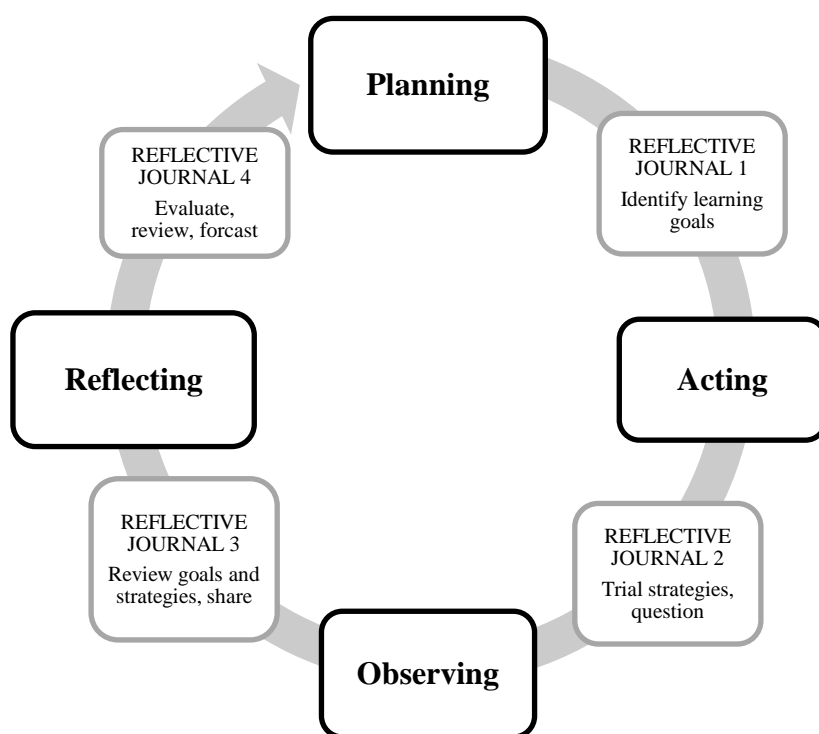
Planning

REFLECTIVE JOURNAL 1
Identify learning goals

Acting

REFLECTIVE JOURNAL 2
Trial strategies, question

Observing

REFLECTIVE JOURNAL 3
Review goals and strategies, share

Reflecting

REFLECTIVE JOURNAL 4
Evaluate, review, forcast